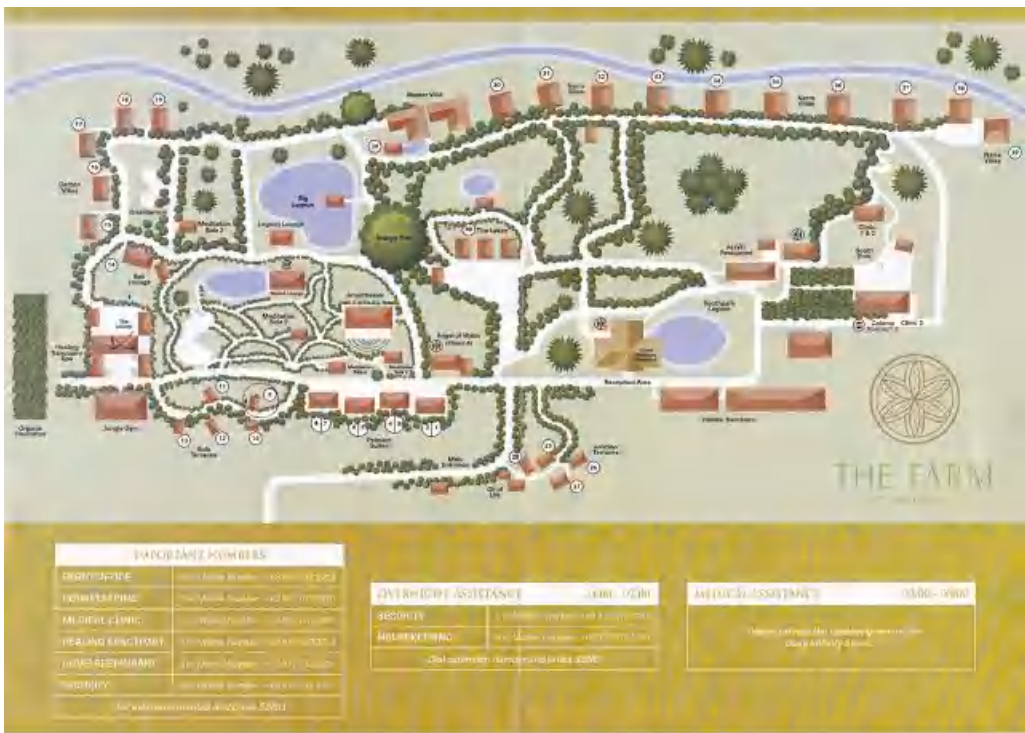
Master Villa

Narra Villa

Narra Villa

Narra Villa

Garden Villas

Big Lagoon

Lagoon Lounge

Meditation Sala 2

Banyan Tree

The Lanai

Acacia Restaurant

Clinic 1 & 2

Clinic 3

Bath Lounge

Meditation Sala 1

Amphitheatre

Mango of Mabini Villas

Reception Area

Healing Treatment Villas

Jungle Gym

Organic Vegetation

Main Entrance

Reception Area

Health Sanctuary

Lagoon

THE FARM

IMPORTANT NUMBERS

| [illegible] | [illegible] |
|---|---|
| FRONT OFFICE | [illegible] |
| HOUSEKEEPING | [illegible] |
| MEDICAL CLINIC | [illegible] |
| HEALING SANCTUARY | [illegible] |
| LIVING RESTAURANT | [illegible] |
| SECURITY | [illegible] |

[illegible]

OVERNIGHT ASSISTANCE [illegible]

| SECURITY | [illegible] |
|---|---|
| HOUSEKEEPING | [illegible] |

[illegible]

MEDICAL ASSISTANCE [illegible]

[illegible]